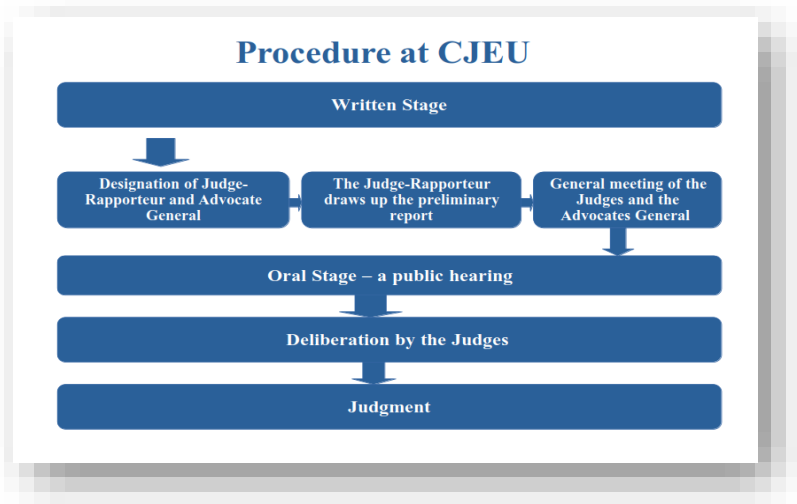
Procedure at CJEU

Written Stage

Designation of Judge-Rapporteur and Advocate General

The Judge-Rapporteur draws up the preliminary report

General meeting of the Judges and the Advocates General

Oral Stage – a public hearing

Deliberation by the Judges

Judgment